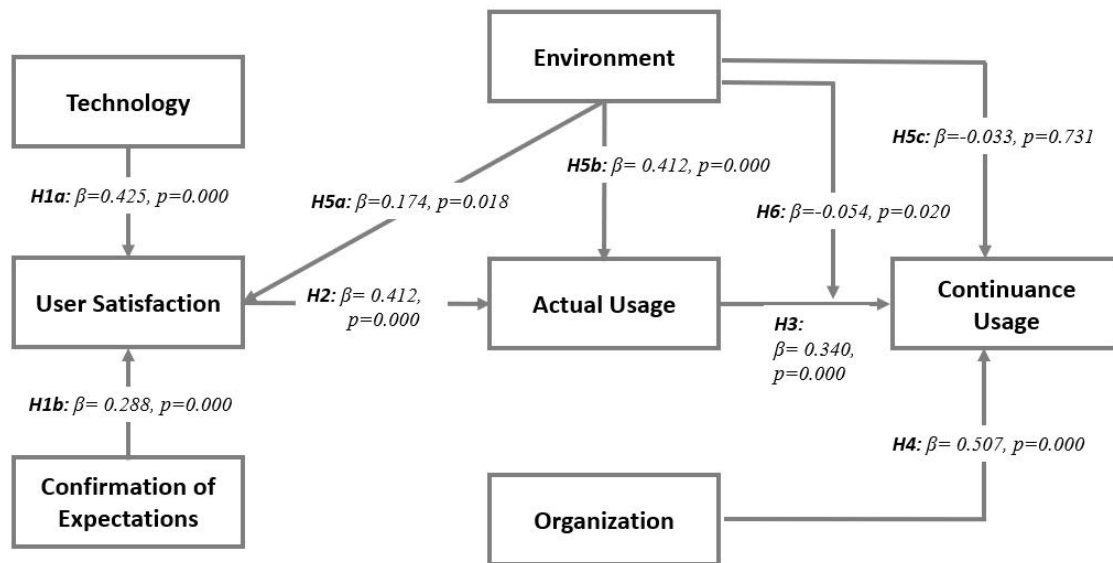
Technology

H1a: $\beta$=0.425, p=0.000

User Satisfaction

H1b: $\beta$= 0.288, p=0.000

Confirmation of Expectations

Environment

H5a: $\beta$=0.174, p=0.018

H5b: $\beta$= 0.412, p=0.000

H2: $\beta$= 0.412, p=0.000

Actual Usage

H6: $\beta$=-0.054, p=0.020

H5c: $\beta$=-0.033, p=0.731

H3: $\beta$= 0.340, p=0.000

Continuance Usage

H4: $\beta$= 0.507, p=0.000

Organization